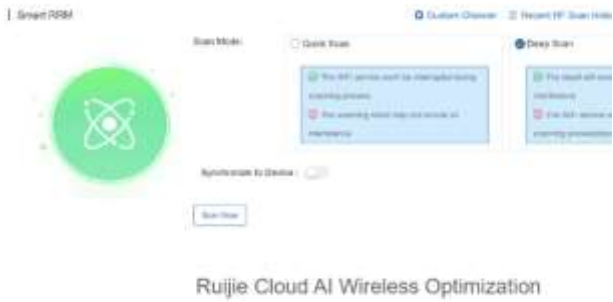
| Smart RRM

Custom Channel  Recent RF Scan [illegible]

Scan Mode: Quick Scan  Deep Scan

The WiFi service won't be interrupted during scanning process.

The scanning result may not include all interference.

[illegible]

Synchronize to Device:

Scan Now

Ruijie Cloud AI Wireless Optimization